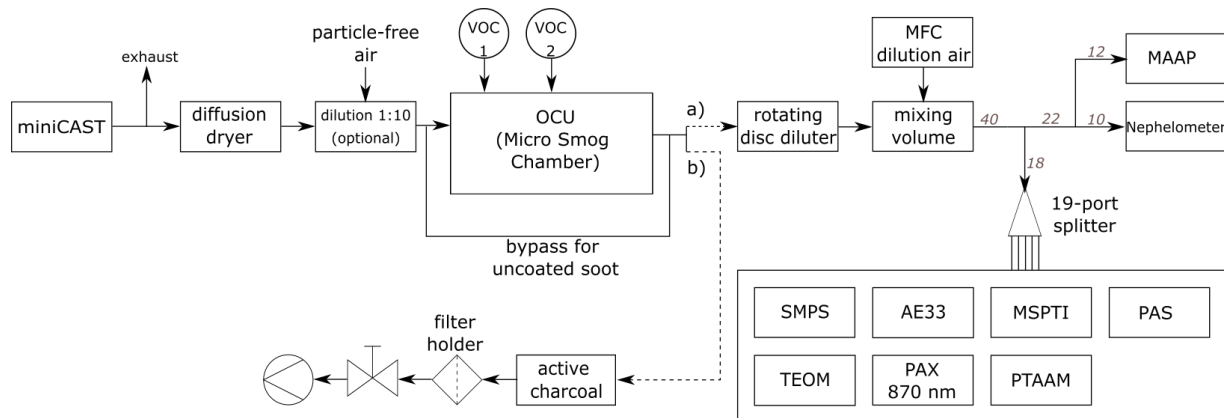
miniCAST

exhaust

diffusion dryer

particle-free air

dilution 1:10 (optional)

VOC 1

VOC 2

OCU (Micro Smog Chamber)

bypass for uncoated soot

a)

b)

rotating disc diluter

MFC dilution air

mixing volume

40

22

12

10

18

MAAP

Nephelometer

19-port splitter

SMPS

AE33

MSPTI

PAS

TEOM

PAX 870 nm

PTAAM

filter holder

active charcoal